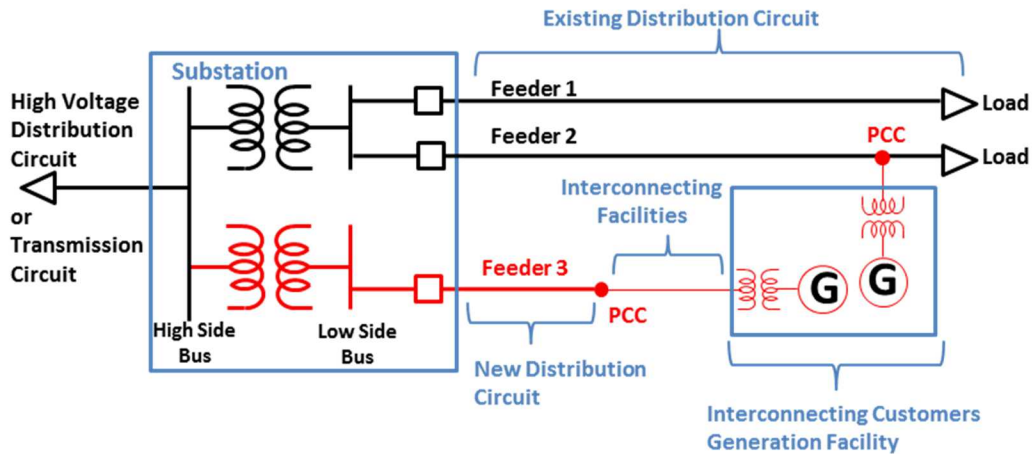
Existing Distribution Circuit

Substation

High Voltage Distribution Circuit

or Transmission Circuit

Feeder 1

Load

Feeder 2

PCC

Load

Interconnecting Facilities

Feeder 3

PCC

G

G

High Side Bus

Low Side Bus

New Distribution Circuit

Interconnecting Customers Generation Facility